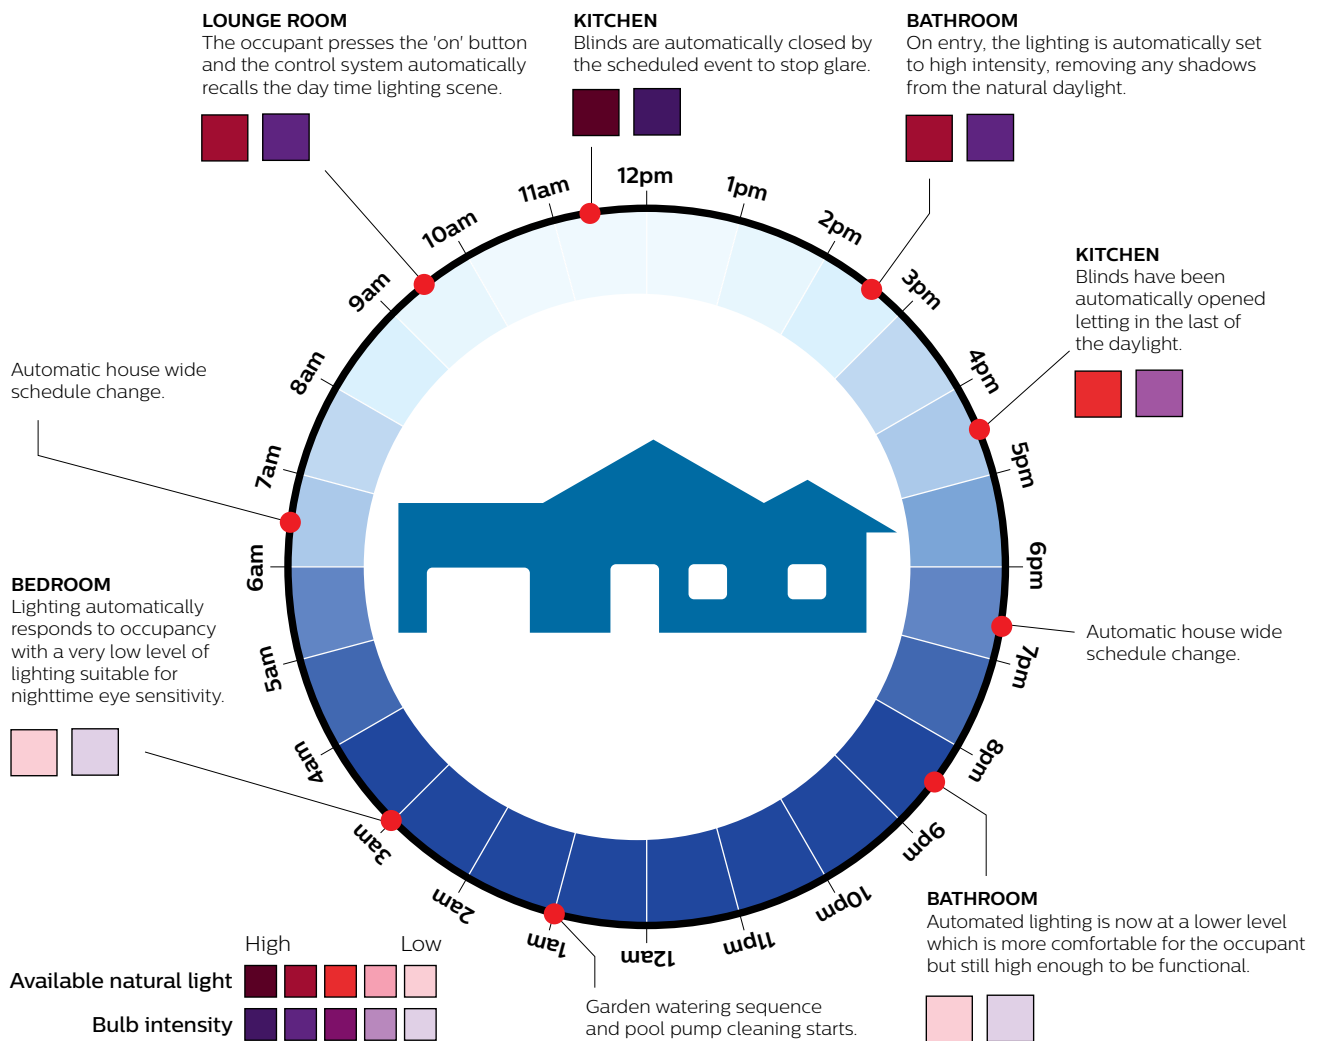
LOUNGE ROOM
The occupant presses the 'on' button and the control system automatically recalls the day time lighting scene.

KITCHEN
Blinds are automatically closed by the scheduled event to stop glare.

BATHROOM
On entry, the lighting is automatically set to high intensity, removing any shadows from the natural daylight.

KITCHEN
Blinds have been automatically opened letting in the last of the daylight.

Automatic house wide schedule change.

BEDROOM
Lighting automatically responds to occupancy with a very low level of lighting suitable for nighttime eye sensitivity.

Automatic house wide schedule change.

BATHROOM
Automated lighting is now at a lower level which is more comfortable for the occupant but still high enough to be functional.

12pm
1pm
2pm
3pm
4pm
5pm
6pm
7pm
8pm
9pm
10pm
11pm
12am
1am
2am
3am
4am
5am
6am
7am
8am
9am
10am
11am

High
Low
Available natural light
Bulb intensity

Garden watering sequence and pool pump cleaning starts.